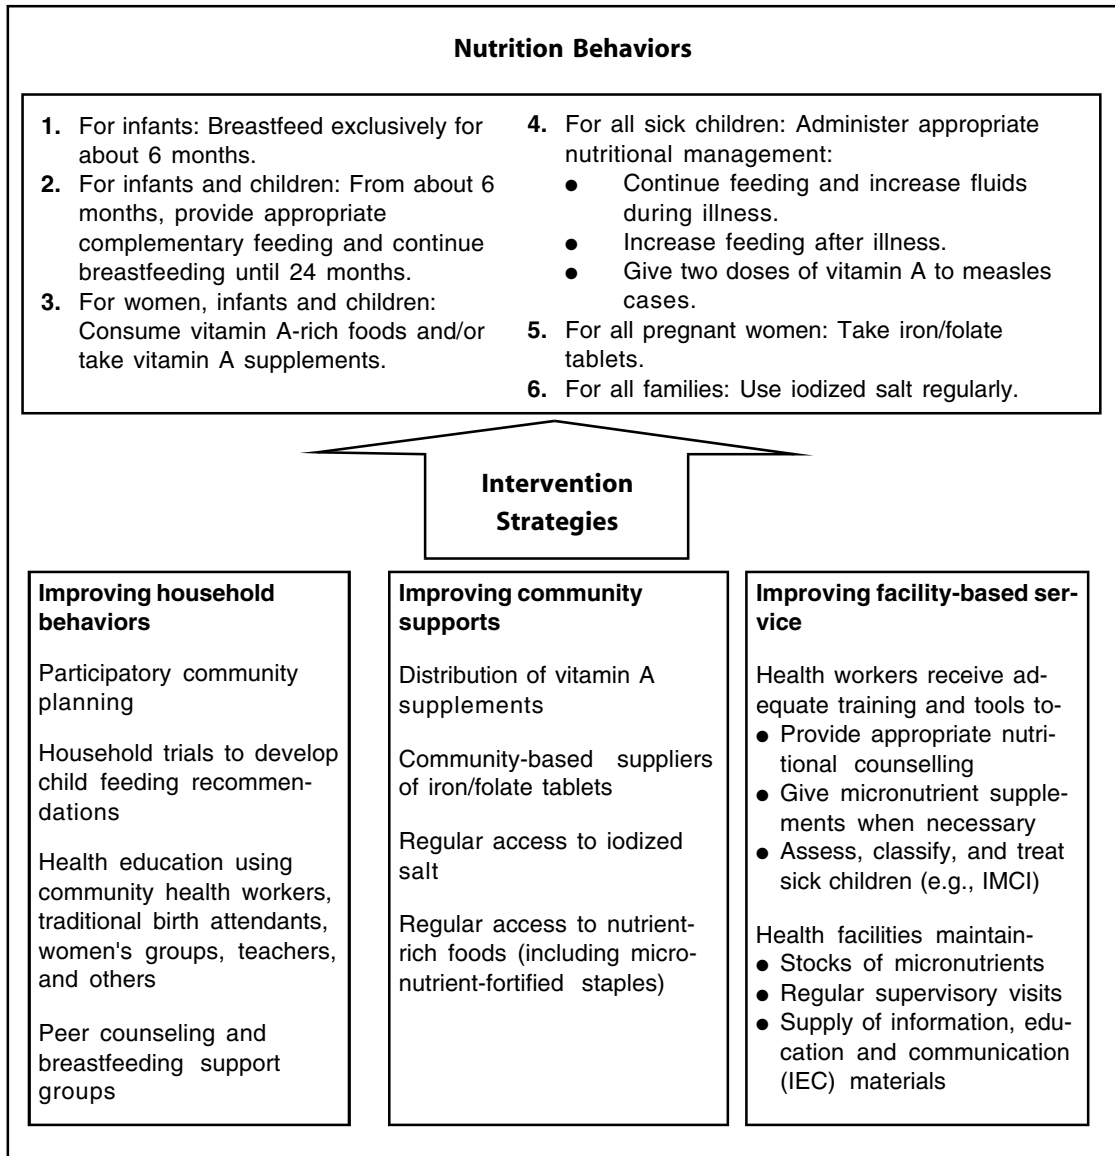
**Nutrition Behaviors**

1. For infants: Breastfeed exclusively for about 6 months.
2. For infants and children: From about 6 months, provide appropriate complementary feeding and continue breastfeeding until 24 months.
3. For women, infants and children: Consume vitamin A-rich foods and/or take vitamin A supplements.

4. For all sick children: Administer appropriate nutritional management:
- Continue feeding and increase fluids during illness.
- Increase feeding after illness.
- Give two doses of vitamin A to measles cases.
5. For all pregnant women: Take iron/folate tablets.
6. For all families: Use iodized salt regularly.

**Intervention Strategies**

**Improving household behaviors**

Participatory community planning

Household trials to develop child feeding recommendations

Health education using community health workers, traditional birth attendants, women's groups, teachers, and others

Peer counseling and breastfeeding support groups

**Improving community supports**

Distribution of vitamin A supplements

Community-based suppliers of iron/folate tablets

Regular access to iodized salt

Regular access to nutrient-rich foods (including micronutrient-fortified staples)

**Improving facility-based service**

Health workers receive adequate training and tools to-
- Provide appropriate nutritional counselling
- Give micronutrient supplements when necessary
- Assess, classify, and treat sick children (e.g., IMCI)

Health facilities maintain-
- Stocks of micronutrients
- Regular supervisory visits
- Supply of information, education and communication (IEC) materials